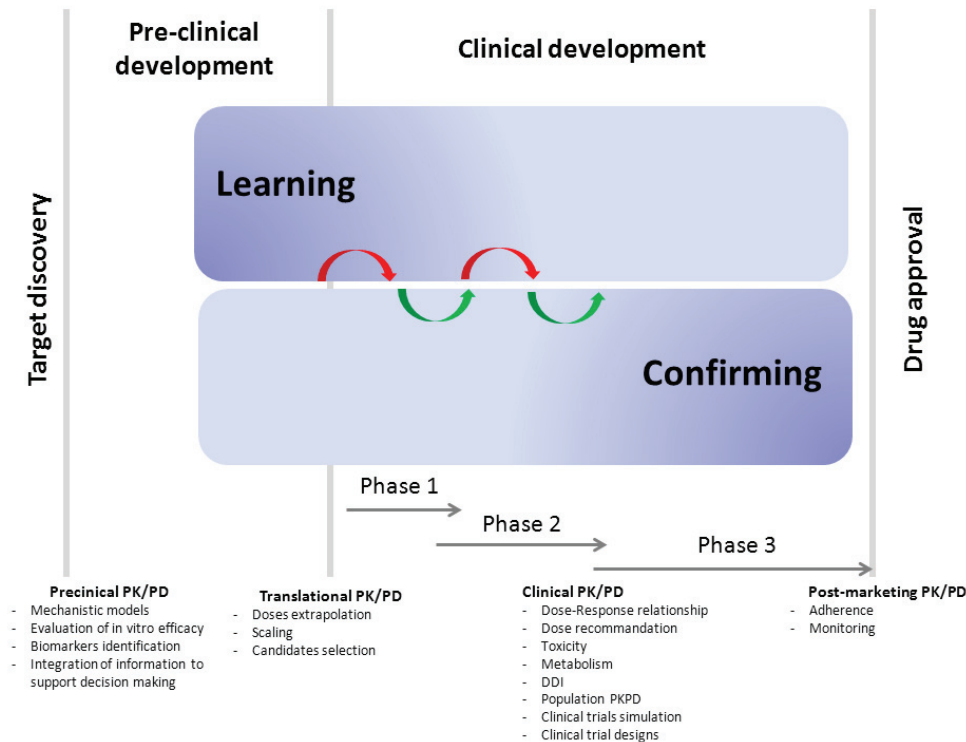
Target discovery

Pre-clinical development

Clinical development

Drug approval

Learning

Confirming

Phase 1

Phase 2

Phase 3

Precinical PK/PD
- Mechanistic models
- Evaluation of in vitro efficacy
- Biomarkers identification
- Integration of information to support decision making

Translational PK/PD
- Doses extrapolation
- Scaling
- Candidates selection

Clinical PK/PD
- Dose-Response relationship
- Dose recommandation
- Toxicity
- Metabolism
- DDI
- Population PKPD
- Clinical trials simulation
- Clinical trial designs

Post-marketing PK/PD
- Adherence
- Monitoring